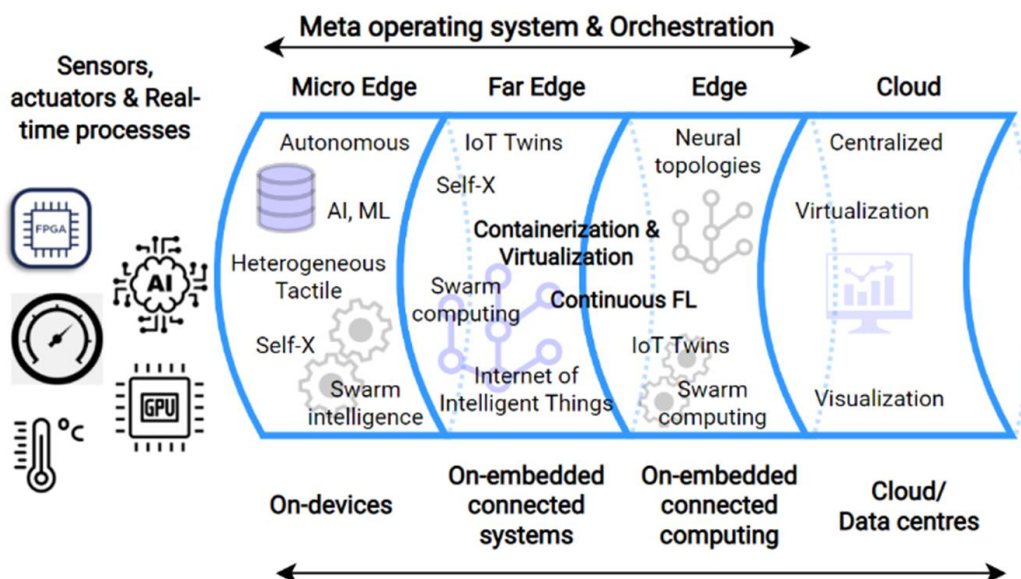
Meta operating system & Orchestration

Sensors, actuators & Real-time processes

FPGA

AI

GPU

°C

Micro Edge

Autonomous

AI, ML

Heterogeneous Tactile

Self-X

Swarm intelligence

Far Edge

IoT Twins

Self-X

Containerization & Virtualization

Swarm computing

Continuous FL

Internet of Intelligent Things

Edge

Neural topologies

IoT Twins

Swarm computing

Cloud

Centralized

Virtualization

Visualization

On-devices

On-embedded connected systems

On-embedded connected computing

Cloud/ Data centres